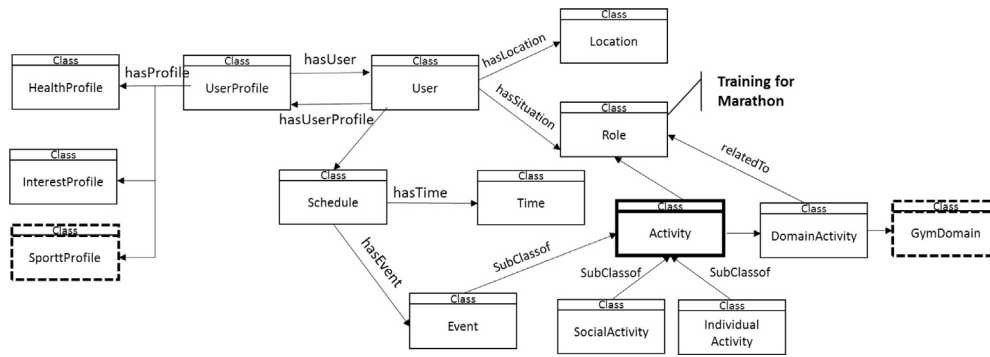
Class
Location

Training for Marathon

Class
HealthProfile

hasProfile

Class
UserProfile

hasUser

Class
User

hasLocation

hasSituation

Class
Role

hasUserProfile

relatedTo

Class
InterestProfile

Class
Schedule

hasTime

Class
Time

Class
Activity

Class
DomainActivity

Class
GymDomain

hasEvent

SubClassof

Class
SporttProfile

SubClassof

SubClassof

Class
Event

Class
SocialActivity

Class
Individual Activity